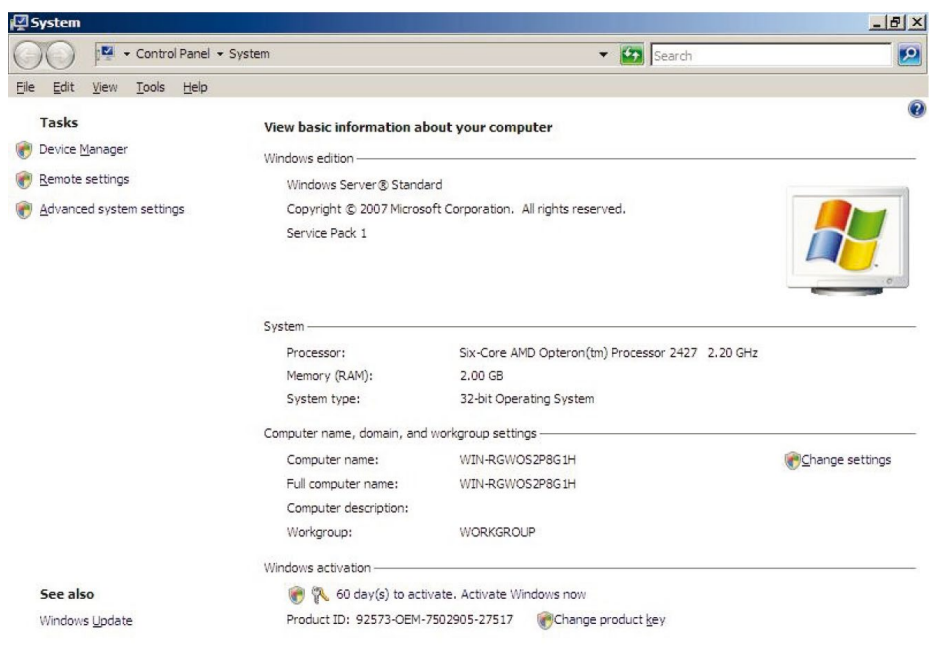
System

Control Panel ▸ System

Search

File Edit View Tools Help

Tasks

Device Manager

Remote settings

Advanced system settings

View basic information about your computer

Windows edition

Windows Server® Standard

Copyright © 2007 Microsoft Corporation. All rights reserved.

Service Pack 1

System

| Processor: | Six-Core AMD Opteron(tm) Processor 2427 2.20 GHz |
|---|---|
| Memory (RAM): | 2.00 GB |
| System type: | 32-bit Operating System |

Computer name, domain, and workgroup settings

| Computer name: | WIN-RGWOS2P8G1H |
|---|---|
| Full computer name: | WIN-RGWOS2P8G1H |
| Computer description: | |
| Workgroup: | WORKGROUP |

Change settings

Windows activation

60 day(s) to activate. Activate Windows now

Product ID: 92573-OEM-7502905-27517 Change product key

See also

Windows Update